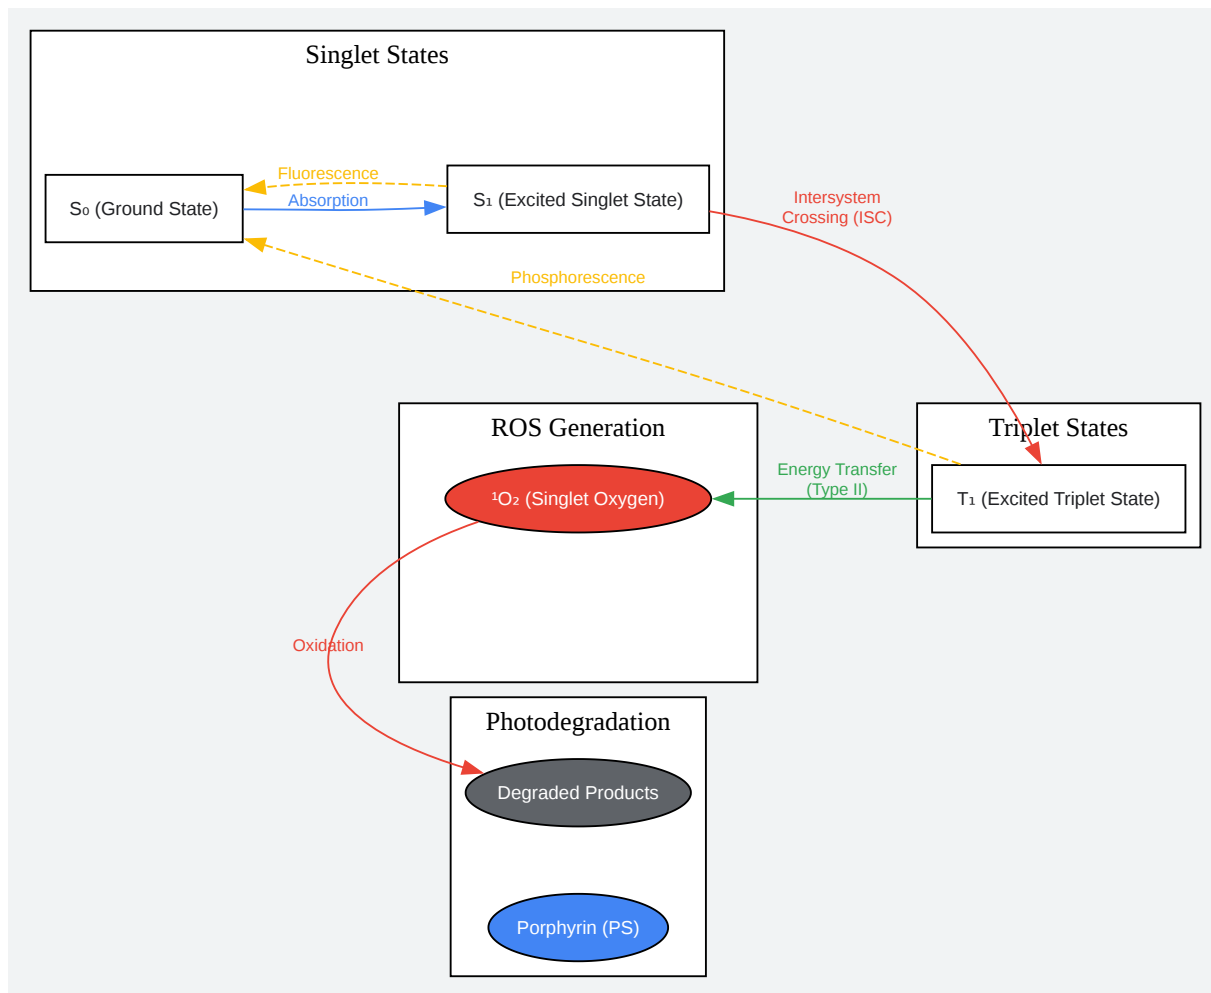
Singlet States

Fluorescence

S₀ (Ground State)

Absorption

S₁ (Excited Singlet State)

Intersystem Crossing (ISC)

Phosphorescence

ROS Generation

¹O₂ (Singlet Oxygen)

Energy Transfer (Type II)

Triplet States

T₁ (Excited Triplet State)

Oxidation

Photodegradation

Degraded Products

Porphyrin (PS)